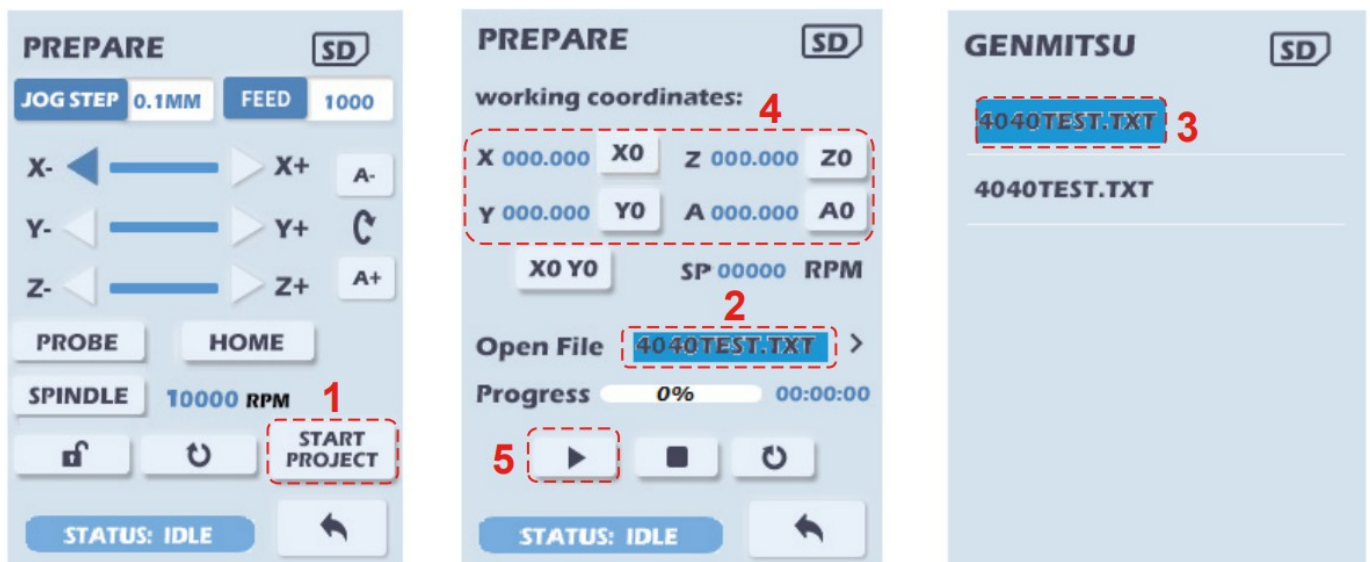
PREPARE SD

JOG STEP 0.1MM FEED 1000

X- X+ A-

Y- Y+

Z- Z+ A+

PROBE HOME

SPINDLE 10000 RPM

1

START PROJECT

STATUS: IDLE

PREPARE SD

working coordinates:

4

X 000.000 X0 Z 000.000 Z0

Y 000.000 Y0 A 000.000 A0

X0 Y0 SP 00000 RPM

2

Open File 4040TEST.TXT >

Progress 0% 00:00:00

5

STATUS: IDLE

GENMITSU SD

4040TEST.TXT 3

4040TEST.TXT